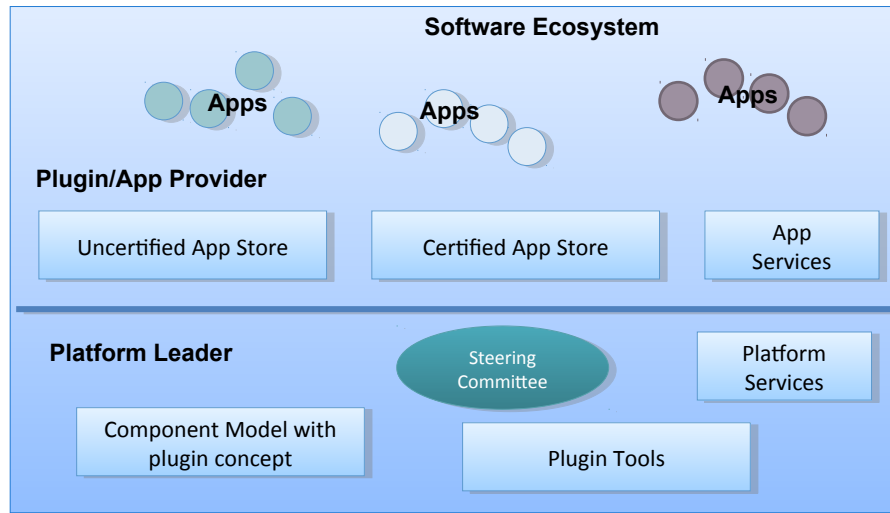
Software Ecosystem

Apps

Apps

Apps

Plugin/App Provider

Uncertified App Store

Certified App Store

App Services

Platform Leader

Steering Committee

Platform Services

Component Model with plugin concept

Plugin Tools